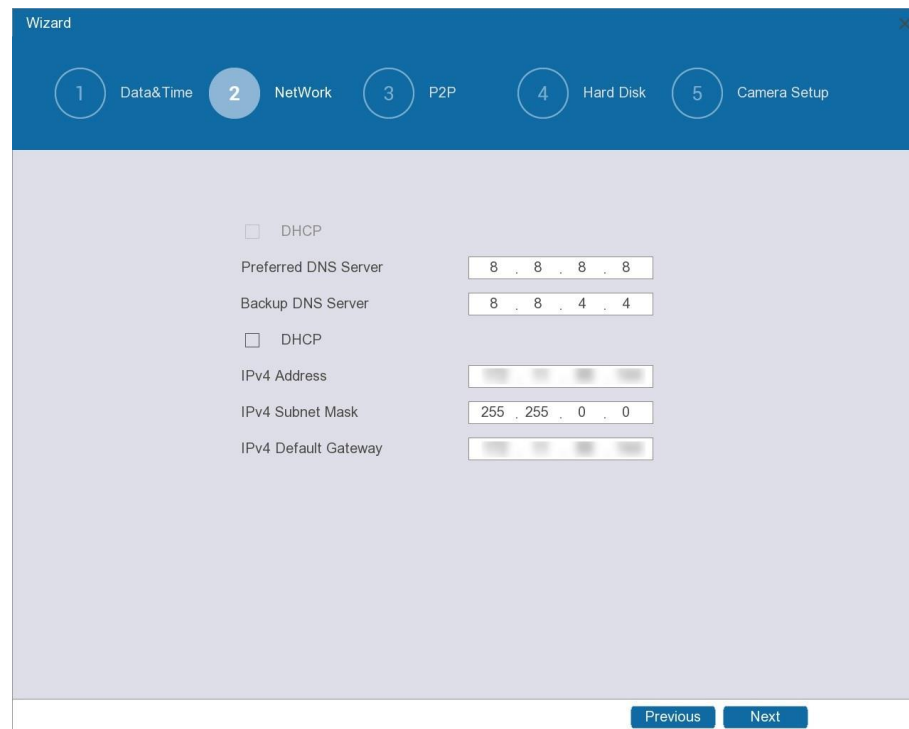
Wizard

1 Data&Time 2 NetWork 3 P2P 4 Hard Disk 5 Camera Setup

DHCP

Preferred DNS Server 8 . 8 . 8 . 8

Backup DNS Server 8 . 8 . 4 . 4

DHCP

IPv4 Address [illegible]

IPv4 Subnet Mask 255 . 255 . 0 . 0

IPv4 Default Gateway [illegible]

Previous Next